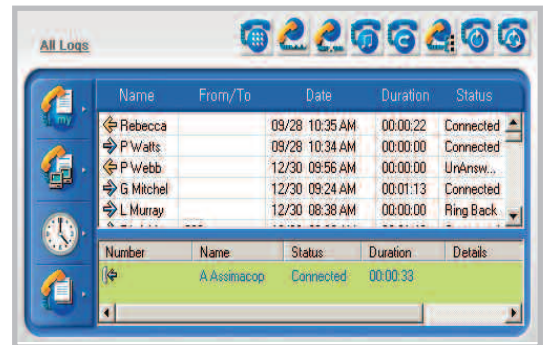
All Logs

| Name | From/To | Date | Duration | Status |
|---|---|---|---|---|
| Rebecca | | 09/28 10:35 AM | 00:00:22 | Connected |
| P Watts | | 09/28 10:34 AM | 00:00:00 | Connected |
| P Webb | | 12/30 09:56 AM | 00:00:00 | UnAnsw... |
| G Mitchel | | 12/30 09:24 AM | 00:01:13 | Connected |
| L Murray | | 12/30 08:38 AM | 00:00:00 | Ring Back |

| Number | Name | Status | Duration | Details |
|---|---|---|---|---|
| | A Assimacop | Connected | 00:00:33 | |